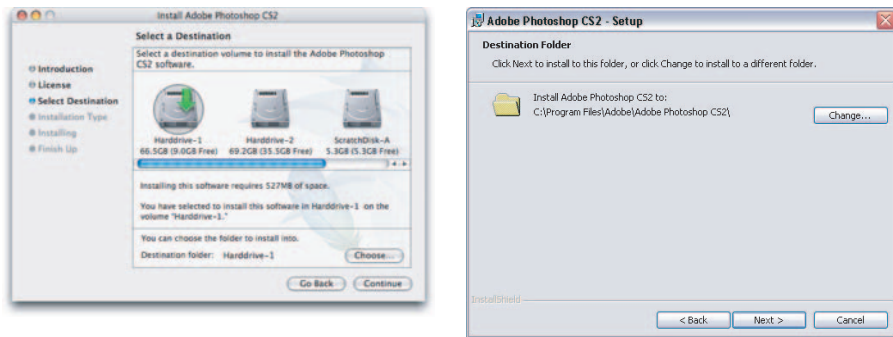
Install Adobe Photoshop CS2

Select a Destination

Select a destination volume to install the Adobe Photoshop CS2 software.

Introduction
License
Select Destination
Installation Type
Installing
Finish Up

Harddrive-1
66.5GB (9.0GB Free)

Harddrive-2
69.2GB (35.5GB Free)

ScratchDisk-A
5.3GB (5.3GB Free)

Installing this software requires 527MB of space.

You have selected to install this software in Harddrive-1 on the volume "Harddrive-1."

You can choose the folder to install into.

Destination folder: Harddrive-1

Choose...

Go Back

Continue

Adobe Photoshop CS2 - Setup

Destination Folder

Click Next to install to this folder, or click Change to install to a different folder.

Install Adobe Photoshop CS2 to:
C:\Program Files\Adobe\Adobe Photoshop CS2\

Change...

InstallShield

< Back

Next >

Cancel